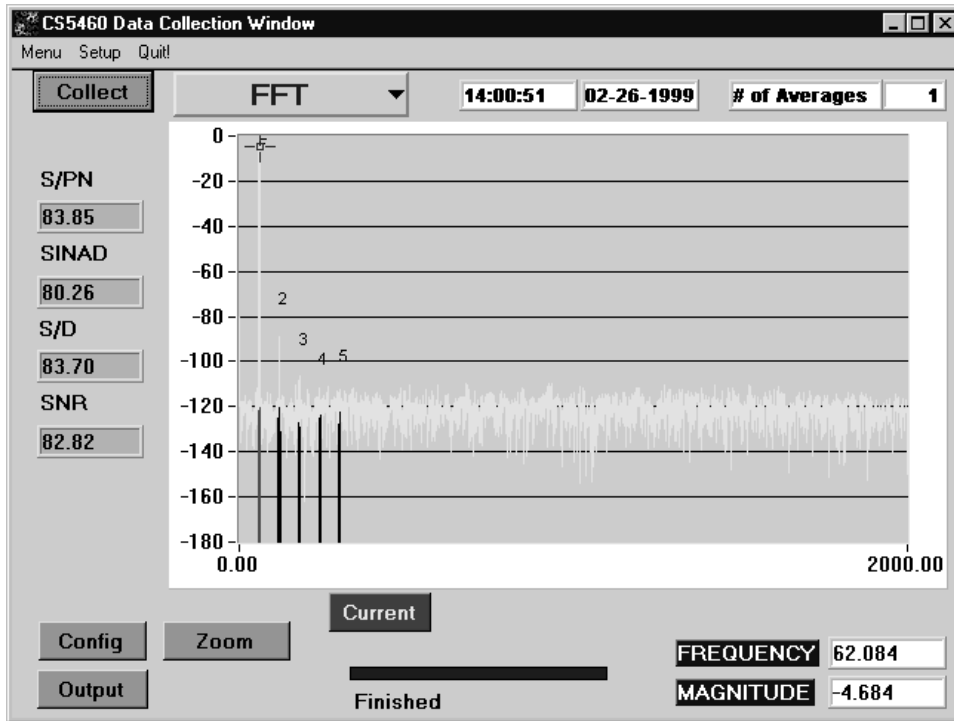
CS5460 Data Collection Window

Menu Setup Quit!

Collect

FFT

14:00:51

02-26-1999

# of Averages

1

S/PN

83.85

SINAD

80.26

S/D

83.70

SNR

82.82

0
-20
-40
-60
-80
-100
-120
-140
-160
-180

F

2

3

4

5

0.00

2000.00

Current

Config

Zoom

Output

Finished

FREQUENCY 62.084

MAGNITUDE -4.684